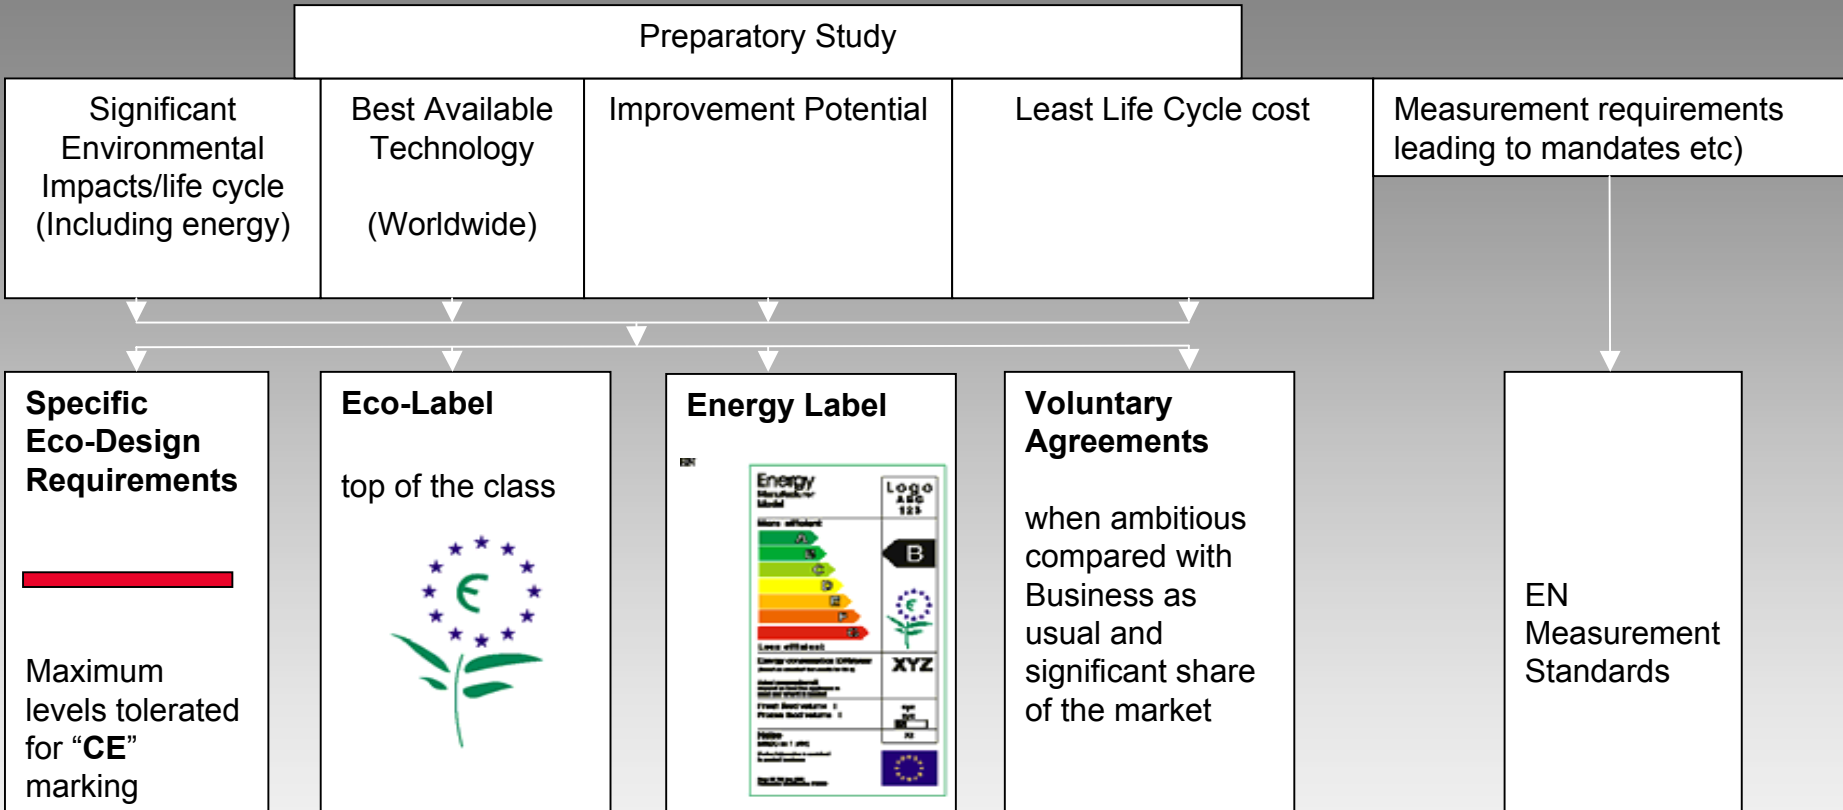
Preparatory Study

Significant Environmental Impacts/life cycle (Including energy)

Best Available Technology

(Worldwide)

Improvement Potential

Least Life Cycle cost

Measurement requirements leading to mandates etc)

**Specific Eco-Design Requirements**

Maximum levels tolerated for "**CE**" marking

**Eco-Label**

top of the class

**Energy Label**

EN

Energy

Logo ABC 123

B

XYZ

**Voluntary Agreements**

when ambitious compared with Business as usual and significant share of the market

EN Measurement Standards